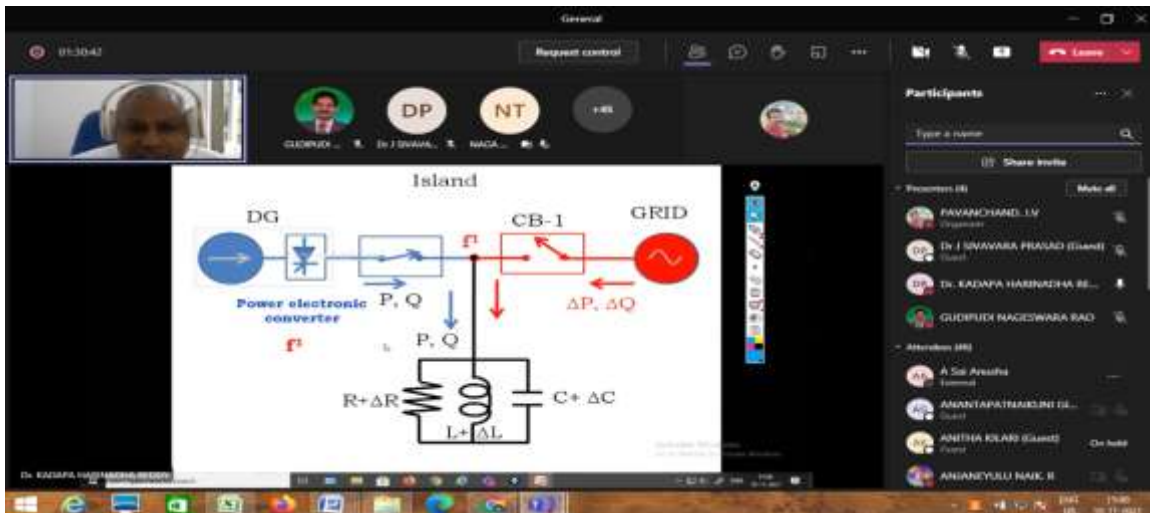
General

01:30:42

Request control

Leave

GUDIPUDI ... Dr J SIVAVA... NAGA...

DP NT

+85

Participants

Type a name

Share invite

Presenters (4) Mute all

PAVANCHAND...LV
Organizer

Dr J SIVAVARA PRASAD (Guest)
Guest

Dr. KADAPA HARINADHA RE...

GUDIPUDI NAGESWARA RAO

Attendees (85)

A Sai Anusha
External

ANANTAPATNAIKUNI GI...
Guest

ANITHA KILARI (Guest)
Guest
On hold

ANJANEYULU NAIK R

Island

DG

CB-1

GRID

Power electronic converter

P, Q

$\Delta P, \Delta Q$

P, Q

R+$\Delta$R

C+ $\Delta$C

L+ $\Delta$L

Dr. KADAPA HARINADHA REDDY

ENG